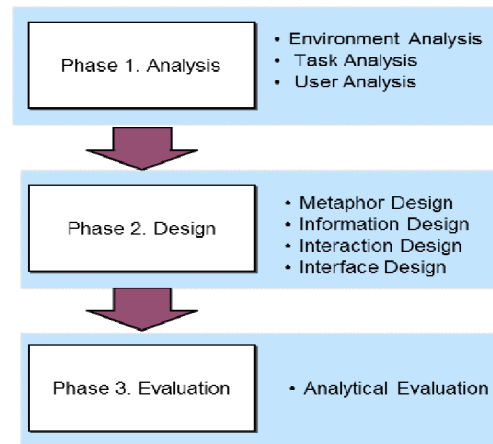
Phase 1. Analysis

• Environment Analysis
• Task Analysis
• User Analysis

Phase 2. Design

• Metaphor Design
• Information Design
• Interaction Design
• Interface Design

Phase 3. Evaluation

• Analytical Evaluation